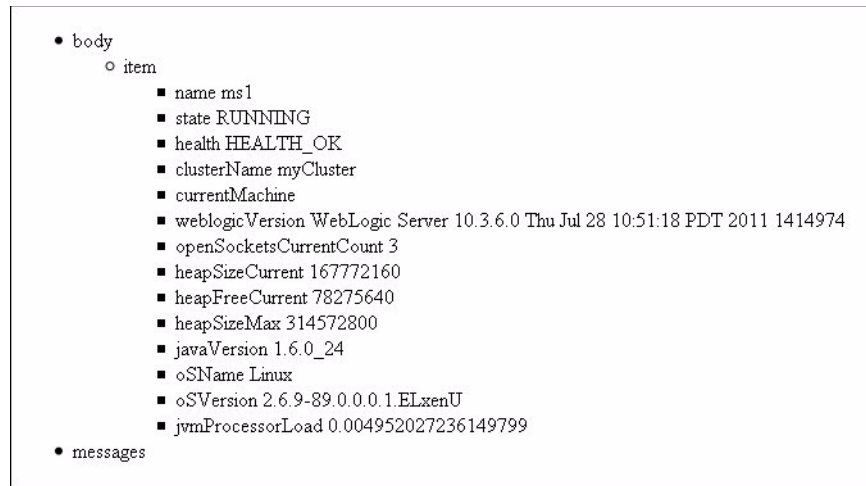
- body
  - item
    - name ms1
    - state RUNNING
    - health HEALTH_OK
    - clusterName myCluster
    - currentMachine
    - weblogicVersion WebLogic Server 10.3.6.0 Thu Jul 28 10:51:18 PDT 2011 1414974
    - openSocketsCurrentCount 3
    - heapSizeCurrent 167772160
    - heapFreeCurrent 78275640
    - heapSizeMax 314572800
    - javaVersion 1.6.0_24
    - oSName Linux
    - oSVersion 2.6.9-89.0.0.0.1.ELxenU
    - jvmProcessorLoad 0.004952027236149799
- messages